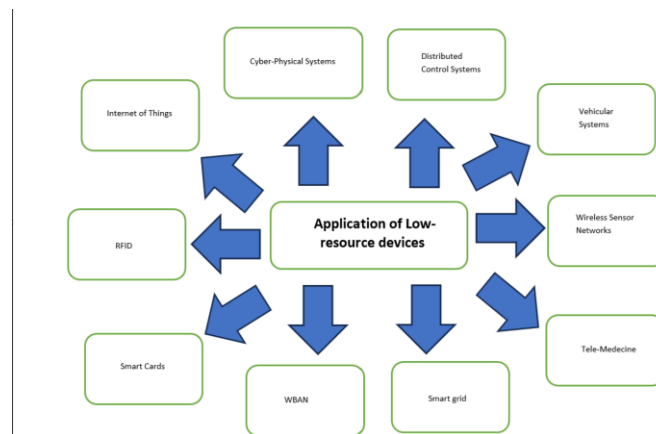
Cyber-Physical Systems

Distributed Control Systems

Internet of Things

Vehicular Systems

Application of Low-resource devices

RFID

Wireless Sensor Networks

Smart Cards

Tele-Medecine

WBAN

Smart grid